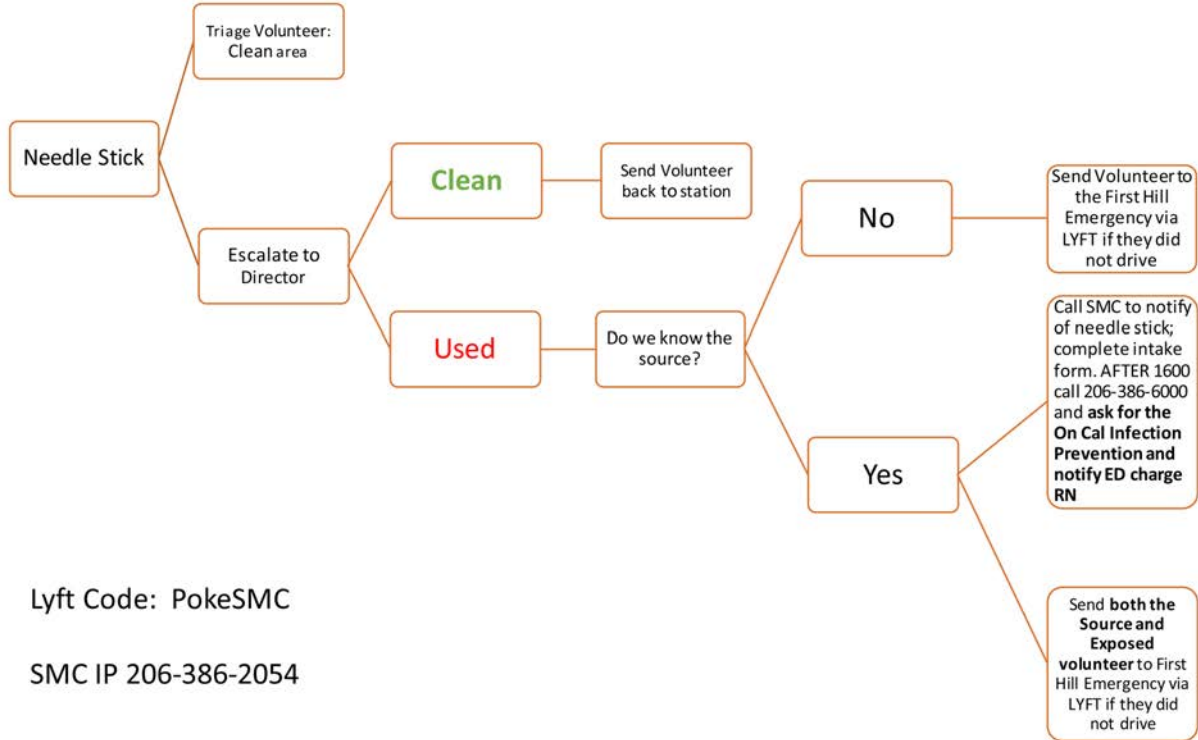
Triage Volunteer: Clean area

Needle Stick

Escalate to Director

Clean

Send Volunteer back to station

Used

Do we know the source?

No

Send Volunteer to the First Hill Emergency via LYFT if they did not drive

Yes

Call SMC to notify of needle stick; complete intake form. AFTER 1600 call 206-386-6000 and **ask for the On Cal Infection Prevention and notify ED charge RN**

Send **both the Source and Exposed volunteer** to First Hill Emergency via LYFT if they did not drive

Lyft Code: PokeSMC

SMC IP 206-386-2054